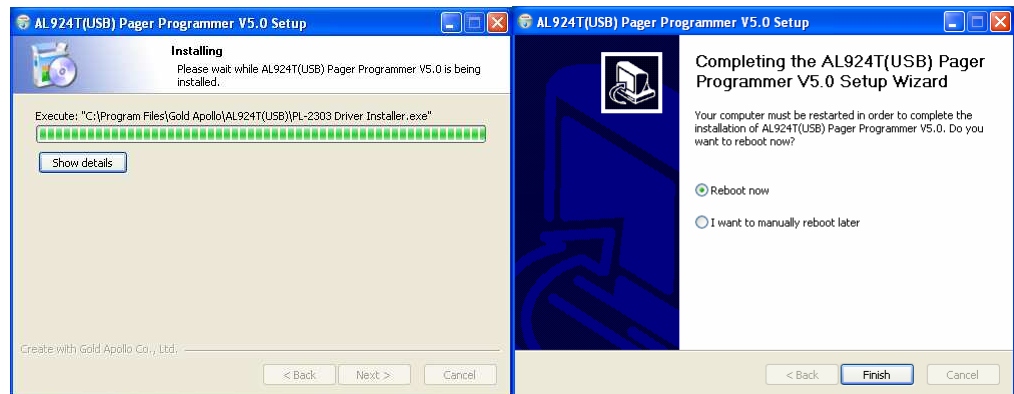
AL924T(USB) Pager Programmer V5.0 Setup

Installing

Please wait while AL924T(USB) Pager Programmer V5.0 is being installed.

Execute: "C:\Program Files\Gold Apollo\AL924T(USB)\PL-2303 Driver Installer.exe"

Show details

Create with Gold Apollo Co., Ltd.

< Back Next > Cancel

AL924T(USB) Pager Programmer V5.0 Setup

Completing the AL924T(USB) Pager Programmer V5.0 Setup Wizard

Your computer must be restarted in order to complete the installation of AL924T(USB) Pager Programmer V5.0. Do you want to reboot now?

Reboot now

I want to manually reboot later

< Back Finish Cancel